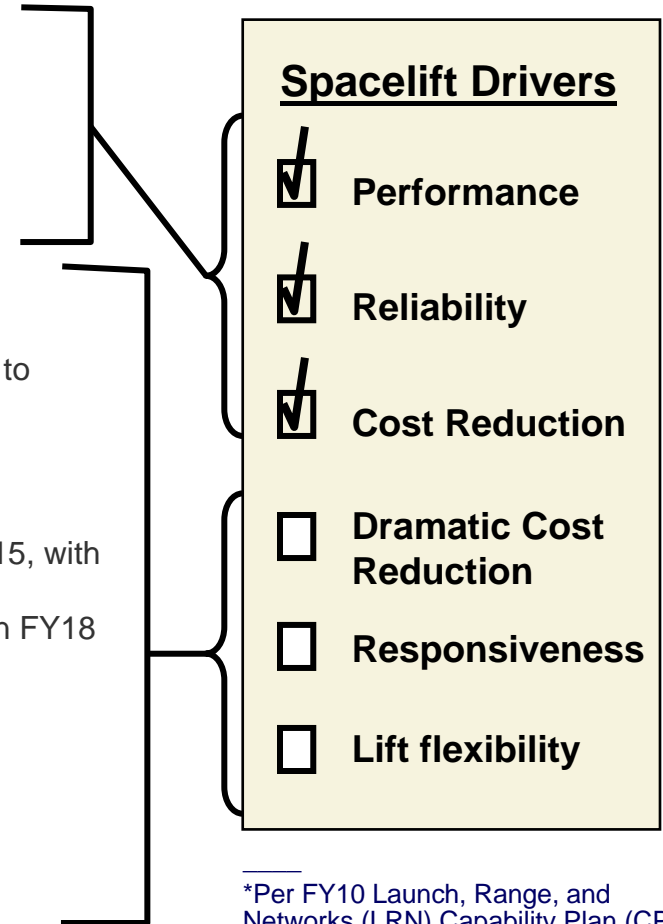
to

15, with

n FY18

Spacelift Drivers

Performance

Reliability

Cost Reduction

Dramatic Cost Reduction

Responsiveness

Lift flexibility

*Per FY10 Launch, Range, and Networks (LRN) Capability Plan (C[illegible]